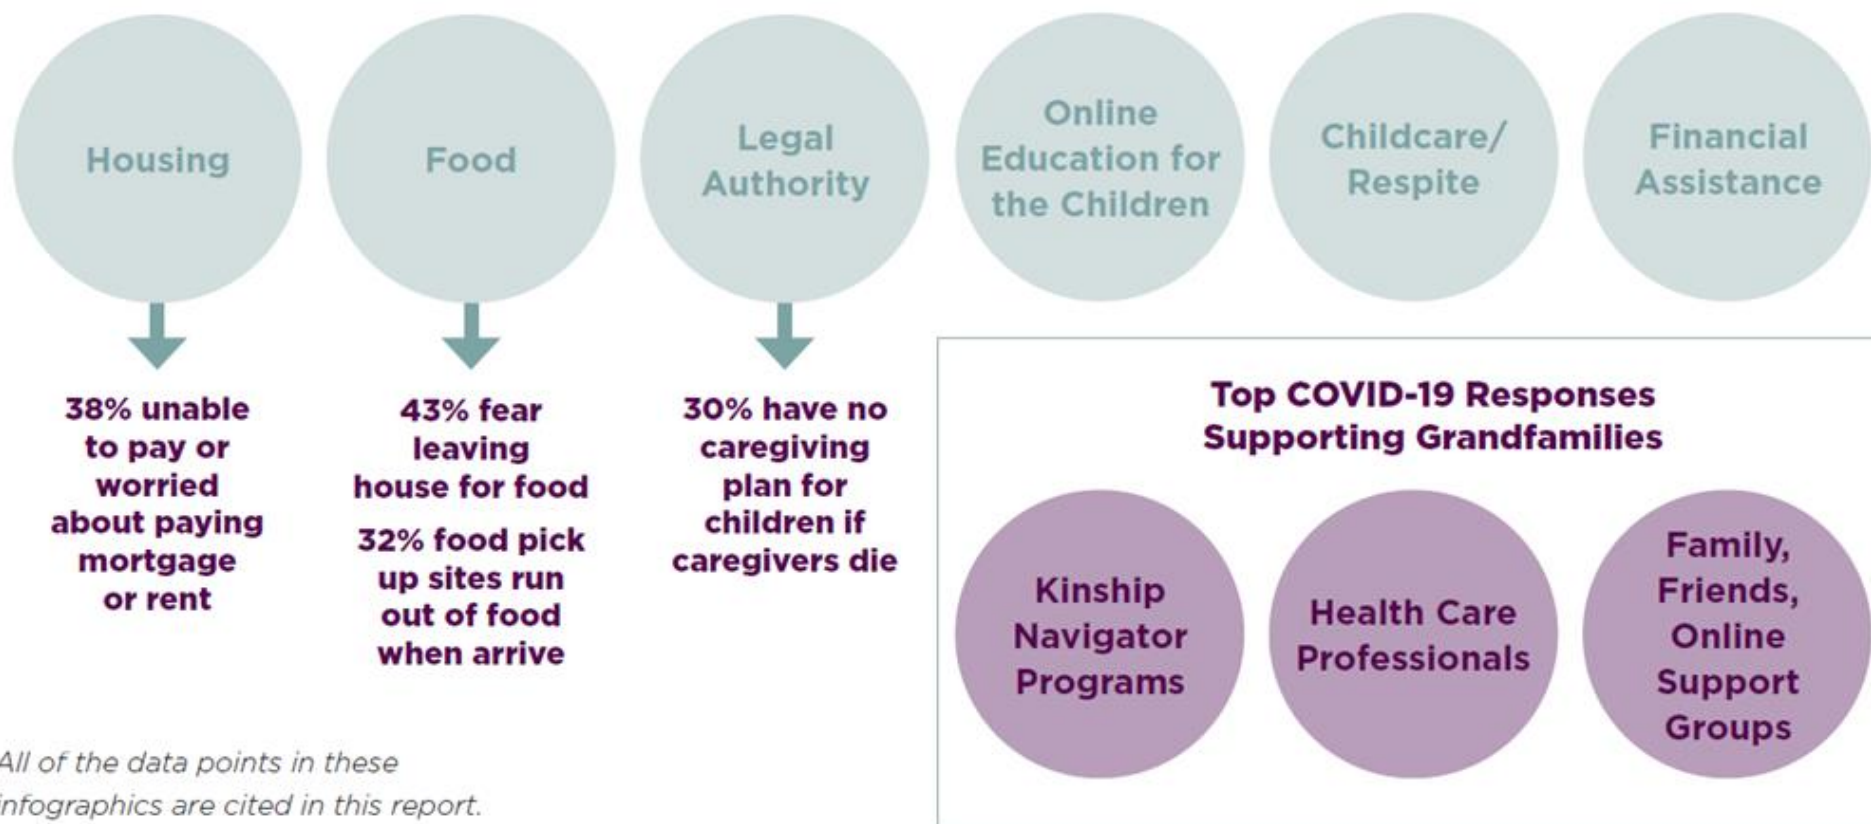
Housing

Food

Legal Authority

Online Education for the Children

Childcare/ Respite

Financial Assistance

38% unable to pay or worried about paying mortgage or rent

43% fear leaving house for food

32% food pick up sites run out of food when arrive

30% have no caregiving plan for children if caregivers die

Top COVID-19 Responses Supporting Grandfamilies

Kinship Navigator Programs

Health Care Professionals

Family, Friends, Online Support Groups

All of the data points in these infographics are cited in this report.